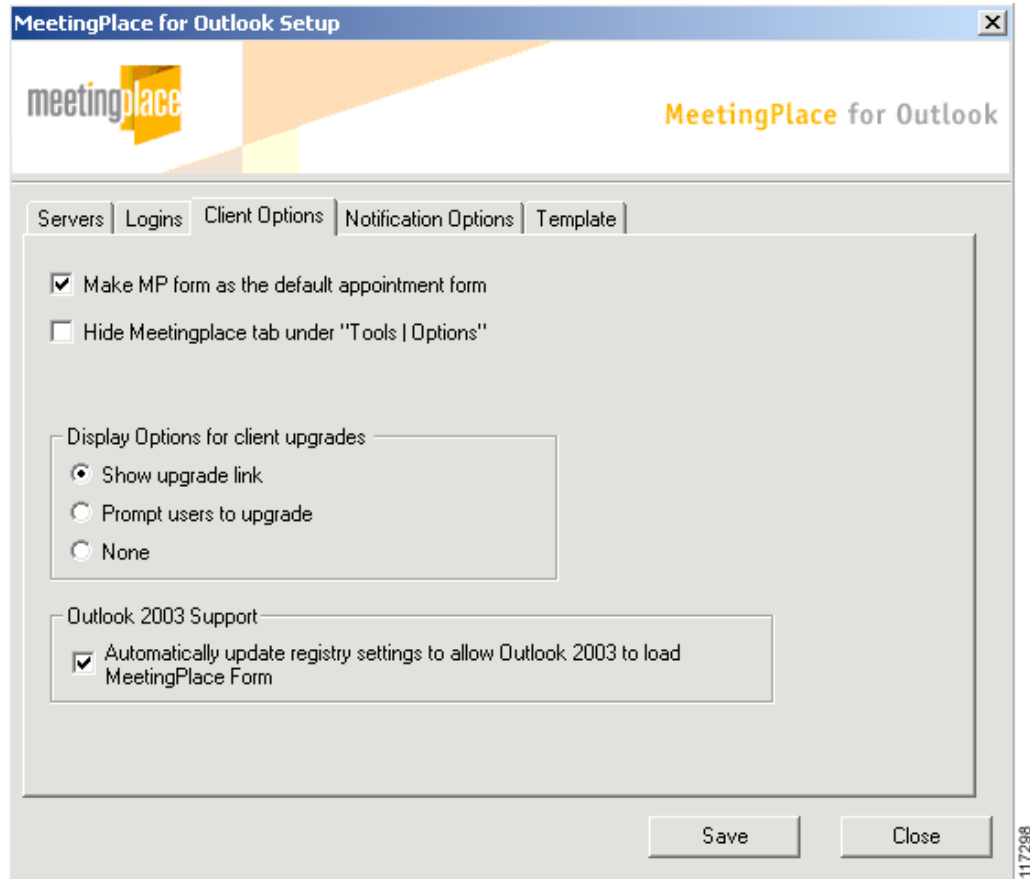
MeetingPlace for Outlook Setup

meetingplace

MeetingPlace for Outlook

Servers | Logins | Client Options | Notification Options | Template

☑ Make MP form as the default appointment form

☐ Hide Meetingplace tab under "Tools | Options"

Display Options for client upgrades

◉ Show upgrade link

○ Prompt users to upgrade

○ None

Outlook 2003 Support

☑ Automatically update registry settings to allow Outlook 2003 to load MeetingPlace Form

Save

Close

117298